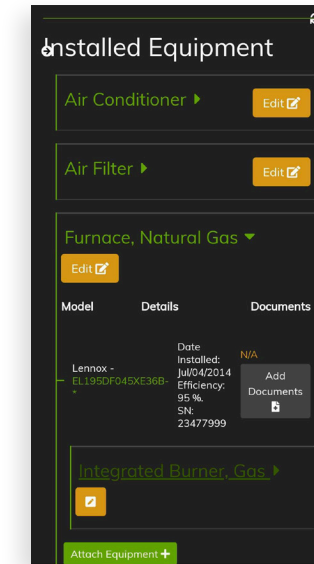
Installed Equipment

Air Conditioner

Edit

Air Filter

Edit

Furnace, Natural Gas

Edit

| Model | Details | Documents |
|---|---|---|
| Lennox - EL195DF045XE36B-* | Date Installed: Jul/04/2014 Efficiency: 95 %. SN: 23477999 | N/A Add Documents |

Integrated Burner, Gas

Attach Equipment +